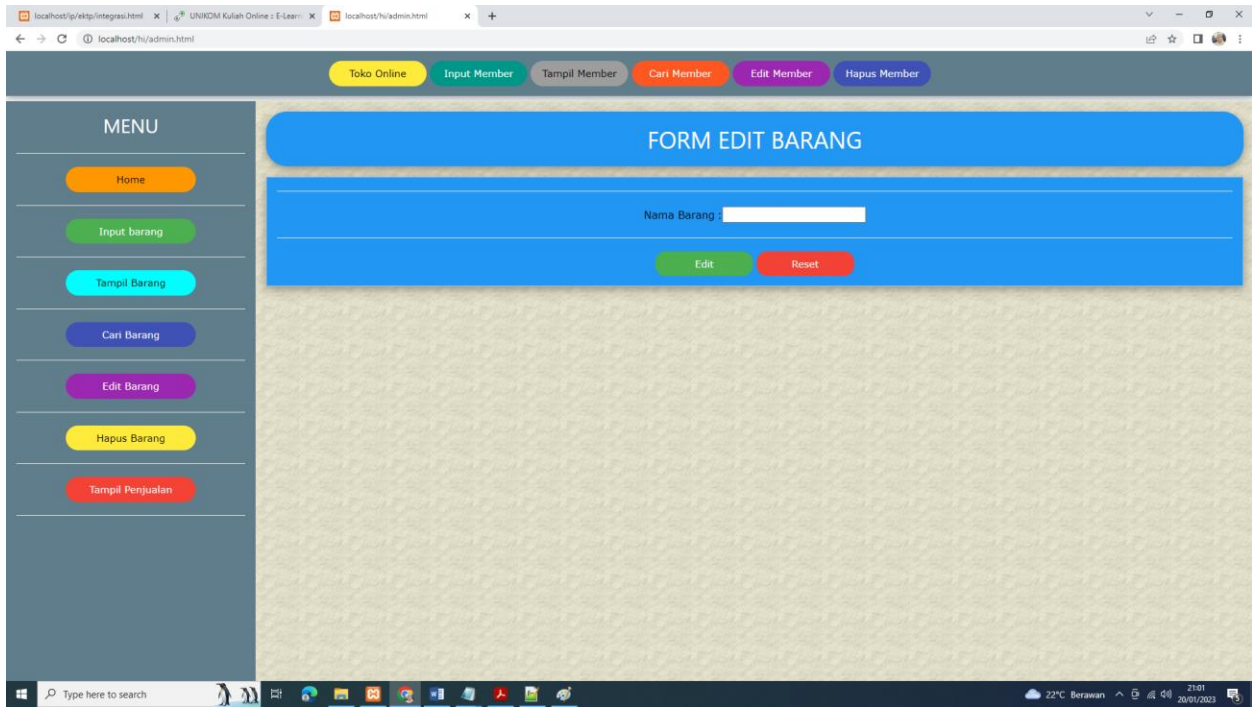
localhost/ip/ektp/integrasi.html | UNIKOM Kuliah Online : E-Learn | localhost/hi/admin.html

localhost/hi/admin.html

Toko Online | Input Member | Tampil Member | Cari Member | Edit Member | Hapus Member

MENU

Home

Input barang

Tampil Barang

Cari Barang

Edit Barang

Hapus Barang

Tampil Penjualan

FORM EDIT BARANG

Nama Barang :

Edit | Reset

Type here to search

22°C Berawan 21:01 20/01/2023